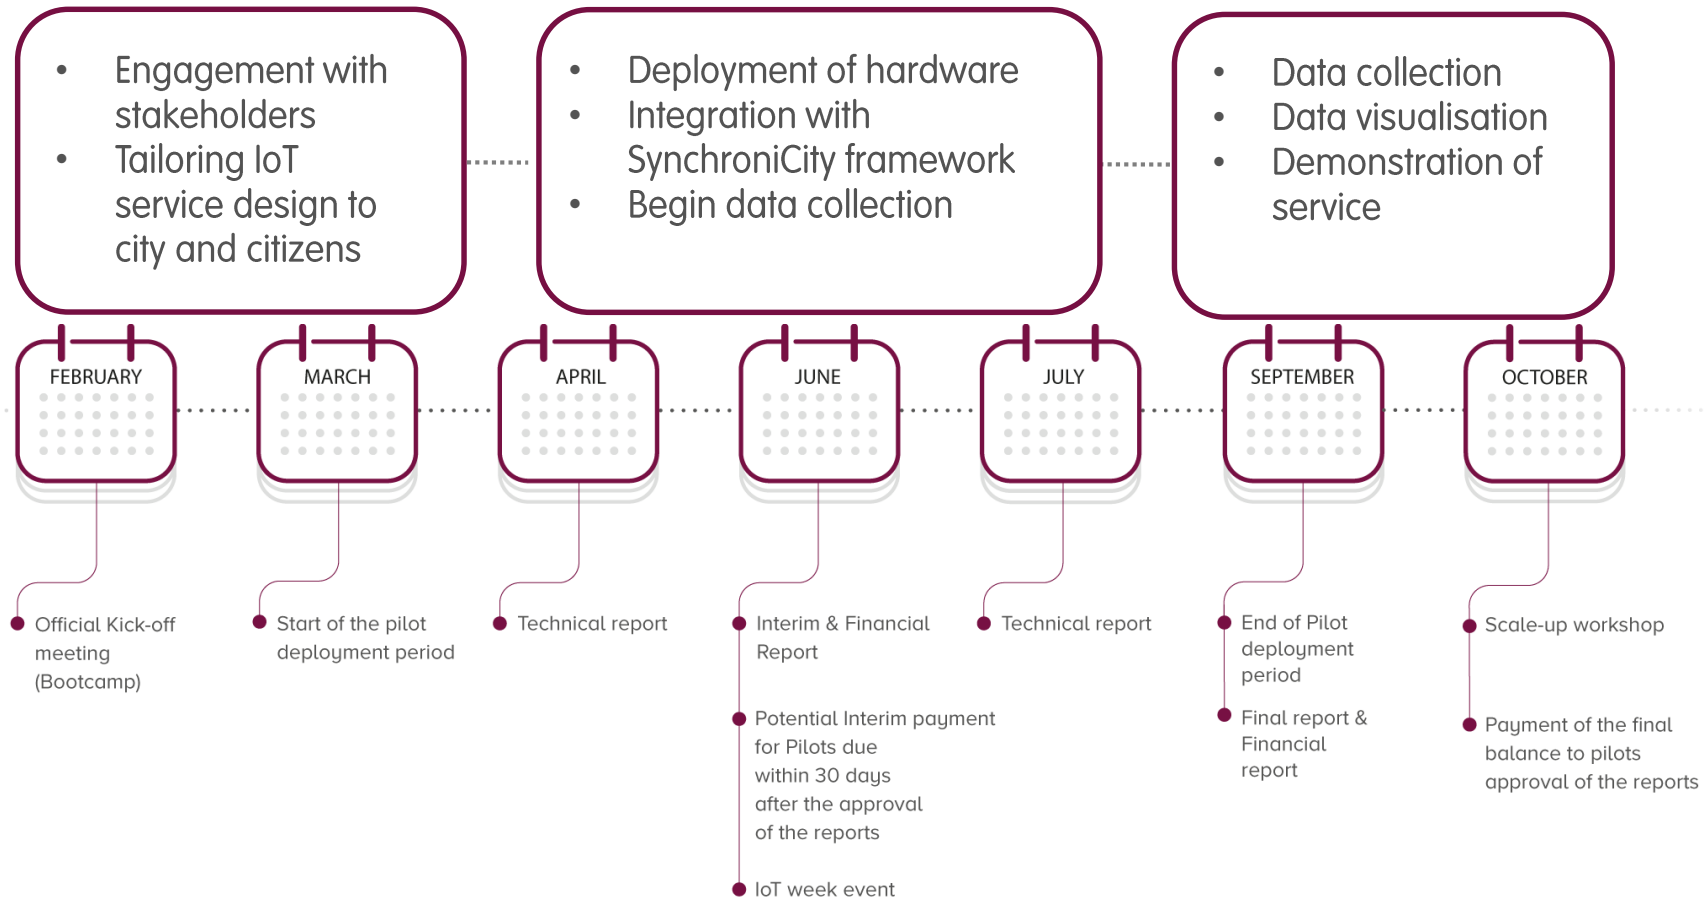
- Engagement with stakeholders
- Tailoring IoT service design to city and citizens

- Deployment of hardware
- Integration with SynchroniCity framework
- Begin data collection

- Data collection
- Data visualisation
- Demonstration of service

FEBRUARY

MARCH

APRIL

JUNE

JULY

SEPTEMBER

OCTOBER

Official Kick-off meeting (Bootcamp)

Start of the pilot deployment period

Technical report

Interim & Financial Report

Potential Interim payment for Pilots due within 30 days after the approval of the reports

IoT week event

Technical report

End of Pilot deployment period

Final report & Financial report

Scale-up workshop

Payment of the final balance to pilots approval of the reports